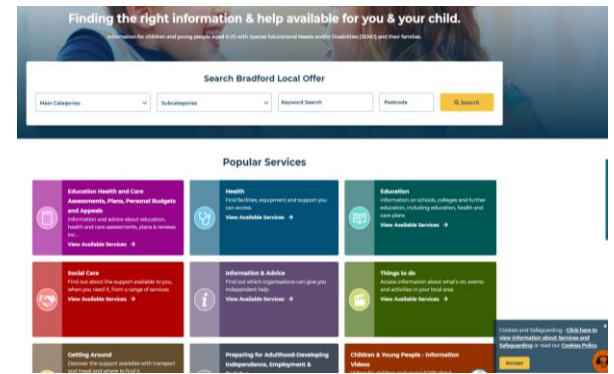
Finding the right information & help available for you & your child.

Information for children and young people aged 0-25 with Special Educational Needs and/or Disabilities (SEND) and their families.

Search Bradford Local Offer

Main Categories

Subcategories

Keyword Search

Postcode

Search

Popular Services

Education Health and Care Assessments, Plans, Personal Budgets and Appeals
Information and advice about education, health and care assessments, plans & reviews, inc...
View Available Services →

Health
Find facilities, equipment and support you can access
View Available Services →

Education
Information on schools, colleges and further education, including education, health and care plans
View Available Services →

Social Care
Find out about the support available to you, when you need it, from a range of services
View Available Services →

Information & Advice
Find out which organisations can give you independent help
View Available Services →

Things to do
Access information about what's on, events and activities in your local area
View Available Services →

Getting Around
Discover the support available with transport and travel and where to find it

Preparing for Adulthood-Developing Independence, Employment &

Children & Young People - Information Videos

Cookies and Safeguarding - Click here to view information about Services and Safeguarding or read our Cookies Policy

Accept